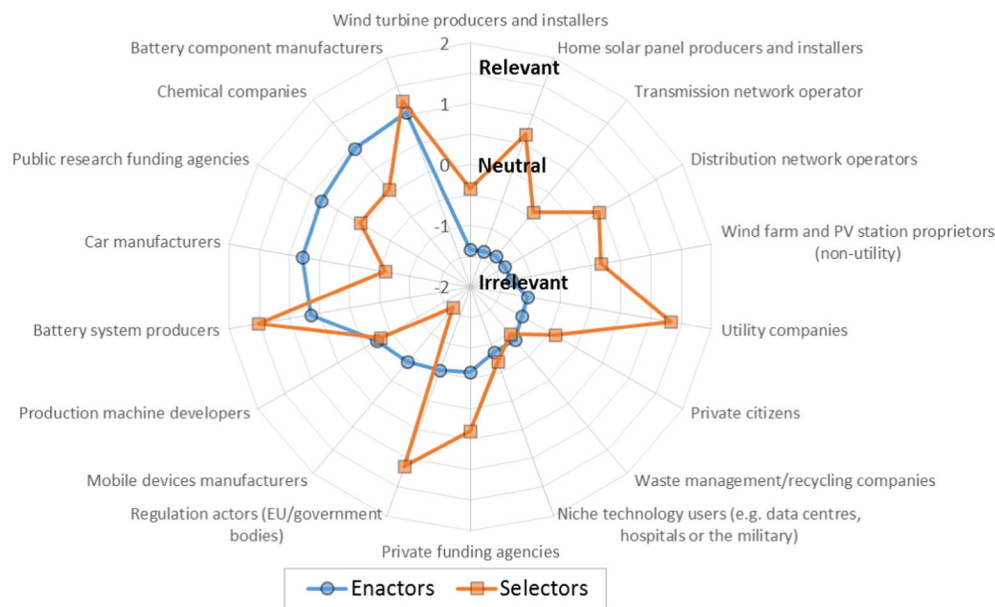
Wind turbine producers and installers
Home solar panel producers and installers
Transmission network operator
Distribution network operators
Wind farm and PV station proprietors (non-utility)
Utility companies
Private citizens
Waste management/recycling companies
Niche technology users (e.g. data centres, hospitals or the military)
Private funding agencies
Regulation actors (EU/government bodies)
Mobile devices manufacturers
Production machine developers
Battery system producers
Car manufacturers
Public research funding agencies
Chemical companies
Battery component manufacturers

2
1
0
-1
-2

Relevant
Neutral
Irrelevant

Enactors
Selectors